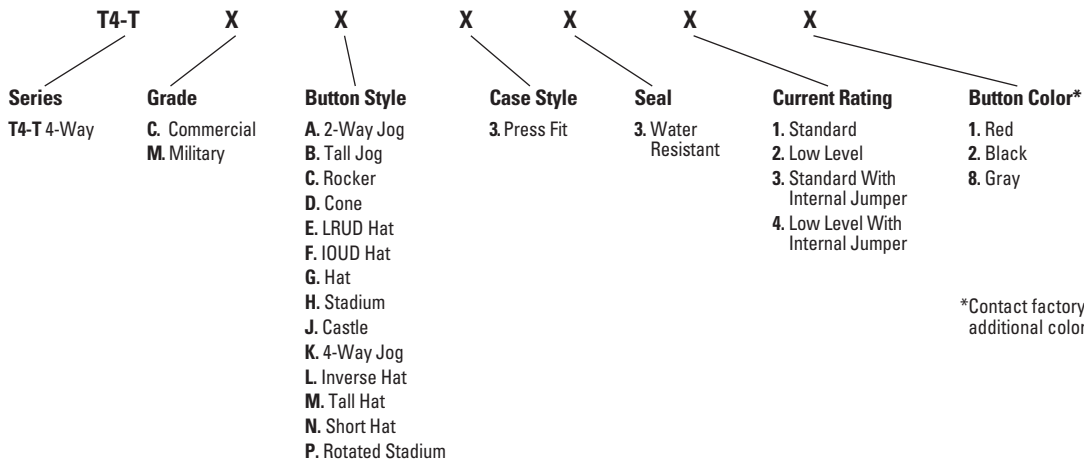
T4-T X X X X X X

Series
T4-T 4-Way

Grade
C. Commercial
M. Military

Button Style
A. 2-Way Jog
B. Tall Jog
C. Rocker
D. Cone
E. LRUD Hat
F. IOUD Hat
G. Hat
H. Stadium
J. Castle
K. 4-Way Jog
L. Inverse Hat
M. Tall Hat
N. Short Hat
P. Rotated Stadium

Case Style
3. Press Fit

Seal
3. Water Resistant

Current Rating
1. Standard
2. Low Level
3. Standard With Internal Jumper
4. Low Level With Internal Jumper

Button Color*
1. Red
2. Black
8. Gray

*Contact factory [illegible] additional color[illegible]